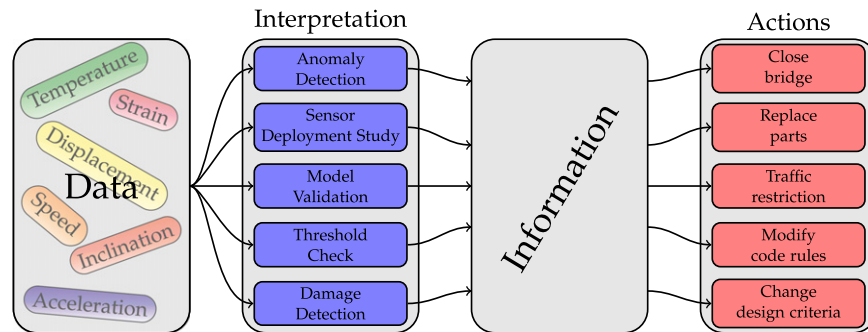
Interpretation

Actions

Temperature

Strain

Displacement

Data

Speed

Inclination

Acceleration

Anomaly Detection

Sensor Deployment Study

Model Validation

Threshold Check

Damage Detection

Information

Close bridge

Replace parts

Traffic restriction

Modify code rules

Change design criteria